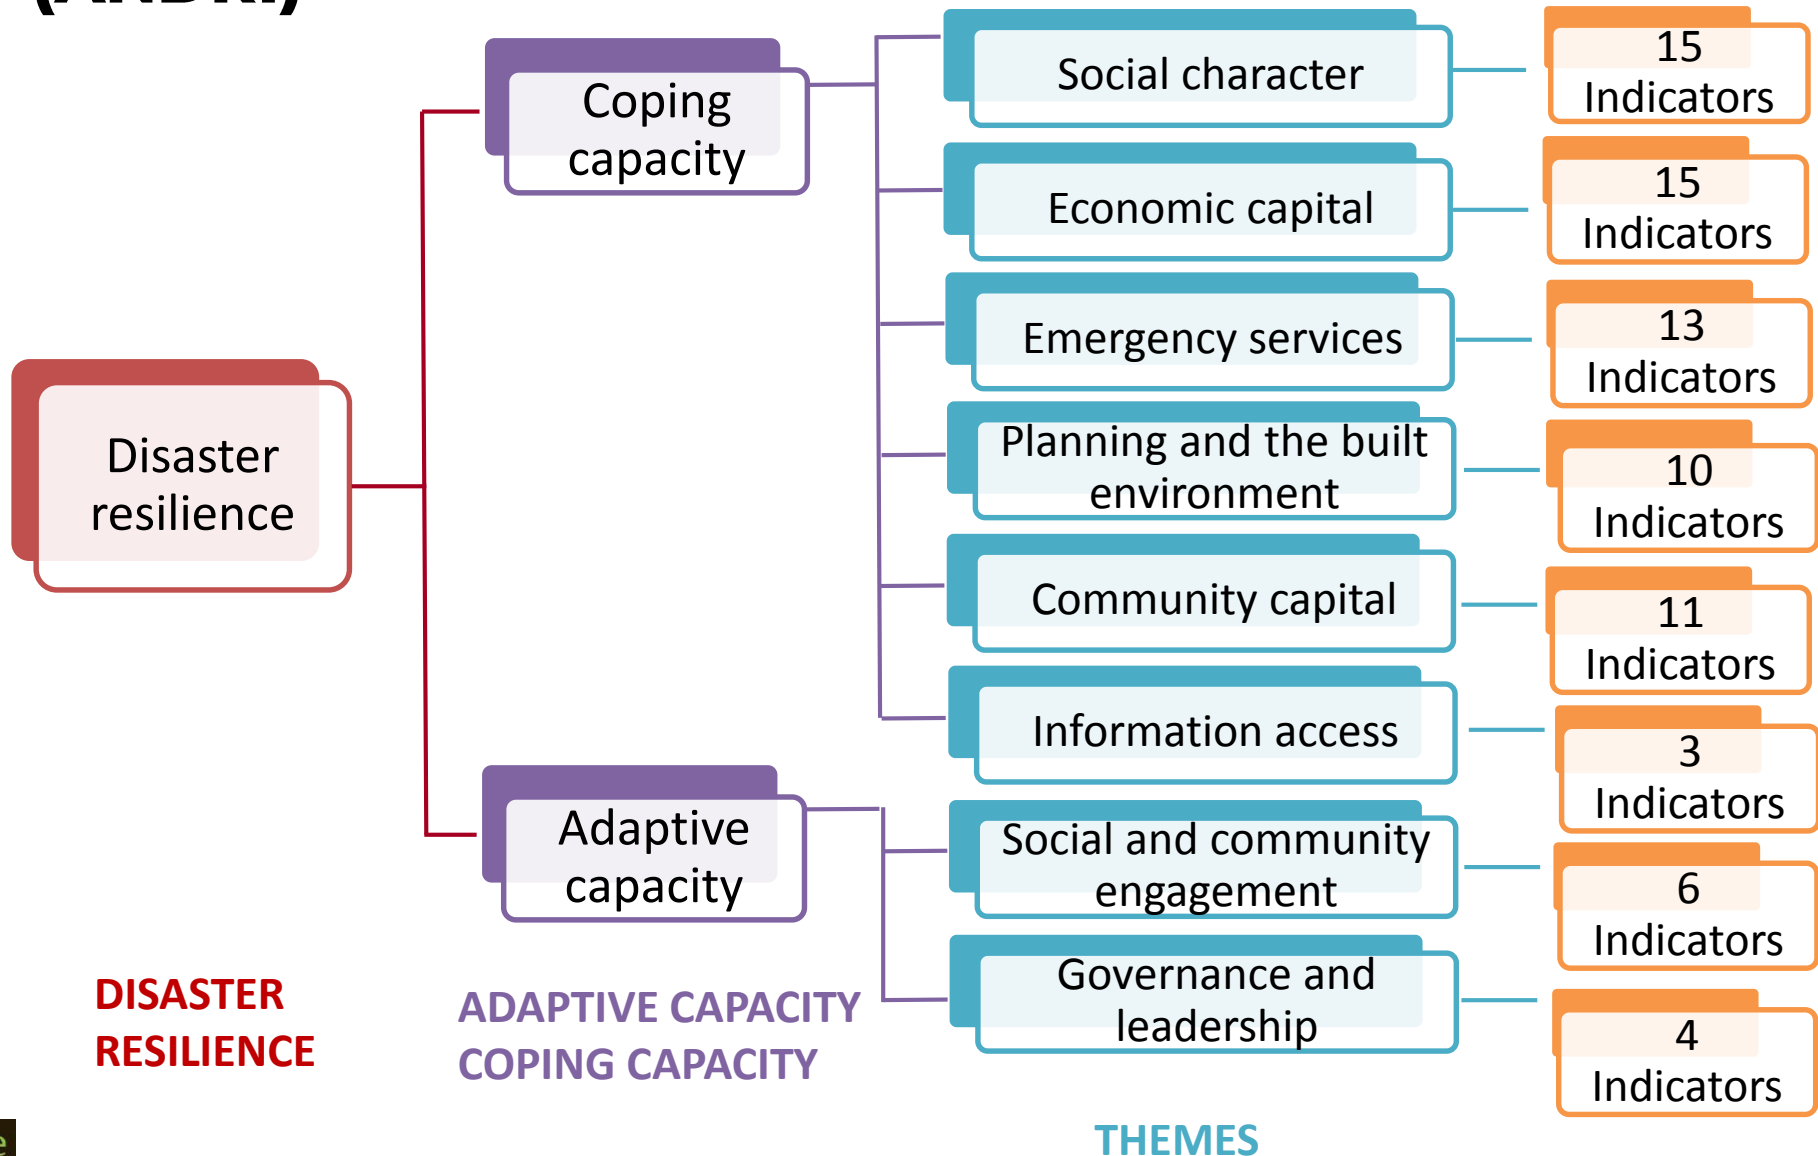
Disaster resilience

Coping capacity

Adaptive capacity

Social character

15 Indicators

Economic capital

15 Indicators

Emergency services

13 Indicators

Planning and the built environment

10 Indicators

Community capital

11 Indicators

Information access

3 Indicators

Social and community engagement

6 Indicators

Governance and leadership

4 Indicators

DISASTER RESILIENCE

ADAPTIVE CAPACITY
COPING CAPACITY

THEMES